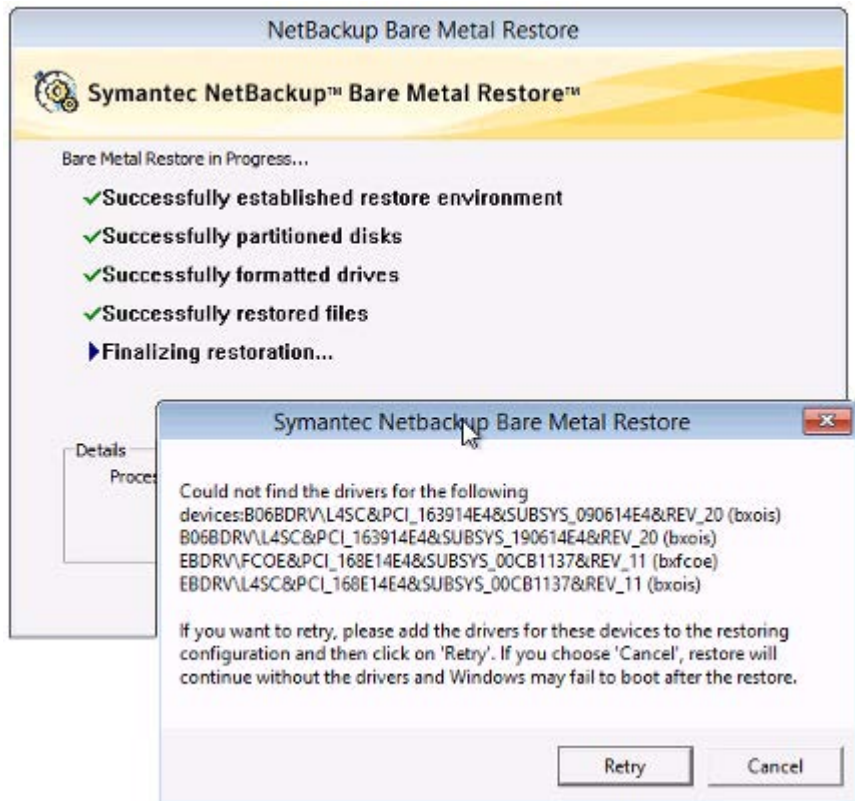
NetBackup Bare Metal Restore

Symantec NetBackup™ Bare Metal Restore™

Bare Metal Restore in Progress...

✓Successfully established restore environment

✓Successfully partitioned disks

✓Successfully formatted drives

✓Successfully restored files

▶Finalizing restoration...

Details

Proces

Symantec Netbackup Bare Metal Restore

Could not find the drivers for the following devices:B06BDRV\L4SC&PCI_163914E4&SUBSYS_090614E4&REV_20 (bxois)
B06BDRV\L4SC&PCI_163914E4&SUBSYS_190614E4&REV_20 (bxois)
EBDRV\FCOE&PCI_168E14E4&SUBSYS_00CB1137&REV_11 (bxfcoe)
EBDRV\L4SC&PCI_168E14E4&SUBSYS_00CB1137&REV_11 (bxois)

If you want to retry, please add the drivers for these devices to the restoring configuration and then click on 'Retry'. If you choose 'Cancel', restore will continue without the drivers and Windows may fail to boot after the restore.

Retry

Cancel